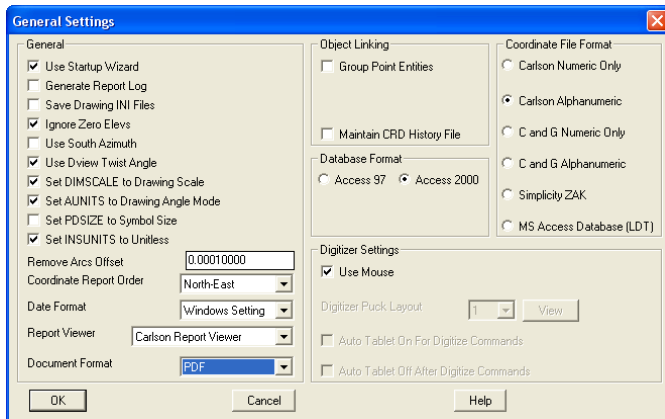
General Settings

General
☑ Use Startup Wizard
☐ Generate Report Log
☐ Save Drawing INI Files
☑ Ignore Zero Elevs
☐ Use South Azimuth
☑ Use Dview Twist Angle
☑ Set DIMSCALE to Drawing Scale
☑ Set AUNITS to Drawing Angle Mode
☐ Set PDSIZE to Symbol Size
☑ Set INSUNITS to Unitless
Remove Arcs Offset 0.00010000
Coordinate Report Order North-East
Date Format Windows Setting
Report Viewer Carlson Report Viewer
Document Format PDF

Object Linking
☐ Group Point Entities
☐ Maintain CRD History File

Database Format
○ Access 97 ◉ Access 2000

Coordinate File Format
○ Carlson Numeric Only
◉ Carlson Alphanumeric
○ C and G Numeric Only
○ C and G Alphanumeric
○ Simplicity ZAK
○ MS Access Database (LDT)

Digitizer Settings
☑ Use Mouse
Digitizer Puck Layout 1 View
☐ Auto Tablet On For Digitize Commands
☐ Auto Tablet Off After Digitize Commands

OK Cancel Help